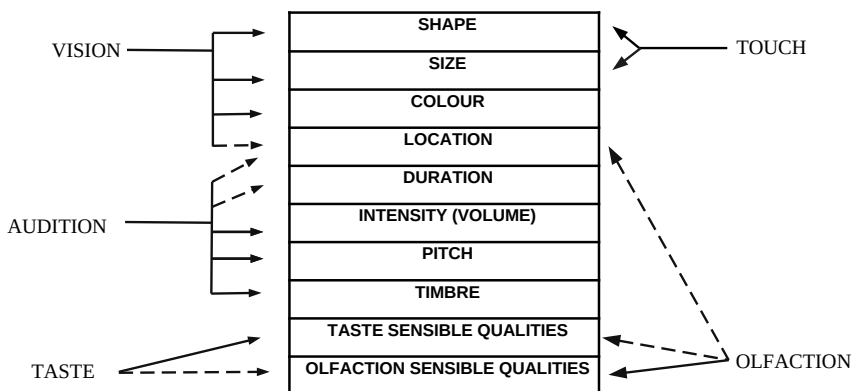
VISION

AUDITION

TASTE

| SHAPE |
|---|
| SIZE |
| COLOUR |
| LOCATION |
| DURATION |
| INTENSITY (VOLUME) |
| PITCH |
| TIMBRE |
| TASTE SENSIBLE QUALITIES |
| OLFACTION SENSIBLE QUALITIES |

TOUCH

OLFACTION